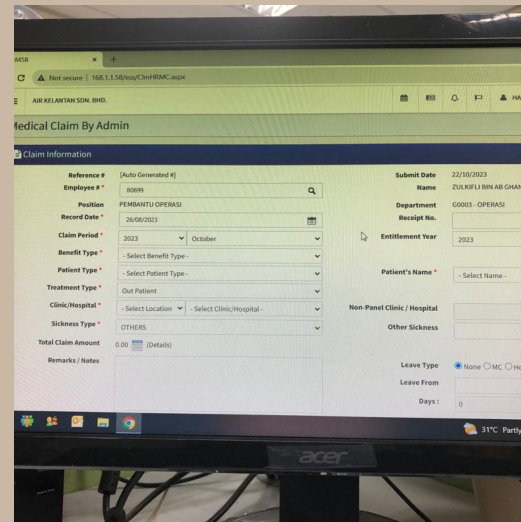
AKSB
Not secure | 168.1.1.58/essi/ClmHRMC.aspx
AIR KELANTAN SDN. BHD.
HA

Medical Claim By Admin

Claim Information

Reference # [Auto Generated #]
Employee # * 80699
Position PEMBANTU OPERASI
Record Date * 26/08/2023
Claim Period * 2023 October
Benefit Type * - Select Benefit Type -
Patient Type * - Select Patient Type -
Treatment Type * Out Patient
Clinic/Hospital * - Select Location - - Select Clinic/Hospital -
Sickness Type * OTHERS
Total Claim Amount 0.00 (Details)
Remarks / Notes

Submit Date 22/10/2023
Name ZULKIFLI BIN AB GHAN
Department G0003 - OPERASI
Receipt No.
Entitlement Year 2023
Patient's Name * - Select Name -
Non-Panel Clinic / Hospital
Other Sickness
Leave Type None MC Ho
Leave From
Days : 0

31°C Partly

acer